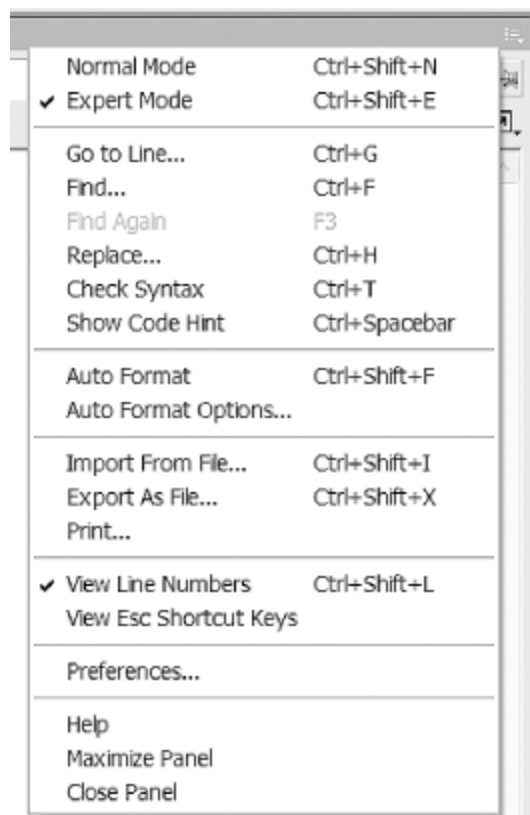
Normal Mode Ctrl+Shift+N
✔ Expert Mode Ctrl+Shift+E

Go to Line... Ctrl+G
Find... Ctrl+F
Find Again F3
Replace... Ctrl+H
Check Syntax Ctrl+T
Show Code Hint Ctrl+Spacebar

Auto Format Ctrl+Shift+F
Auto Format Options...

Import From File... Ctrl+Shift+I
Export As File... Ctrl+Shift+X
Print...

✔ View Line Numbers Ctrl+Shift+L
View Esc Shortcut Keys

Preferences...

Help
Maximize Panel
Close Panel